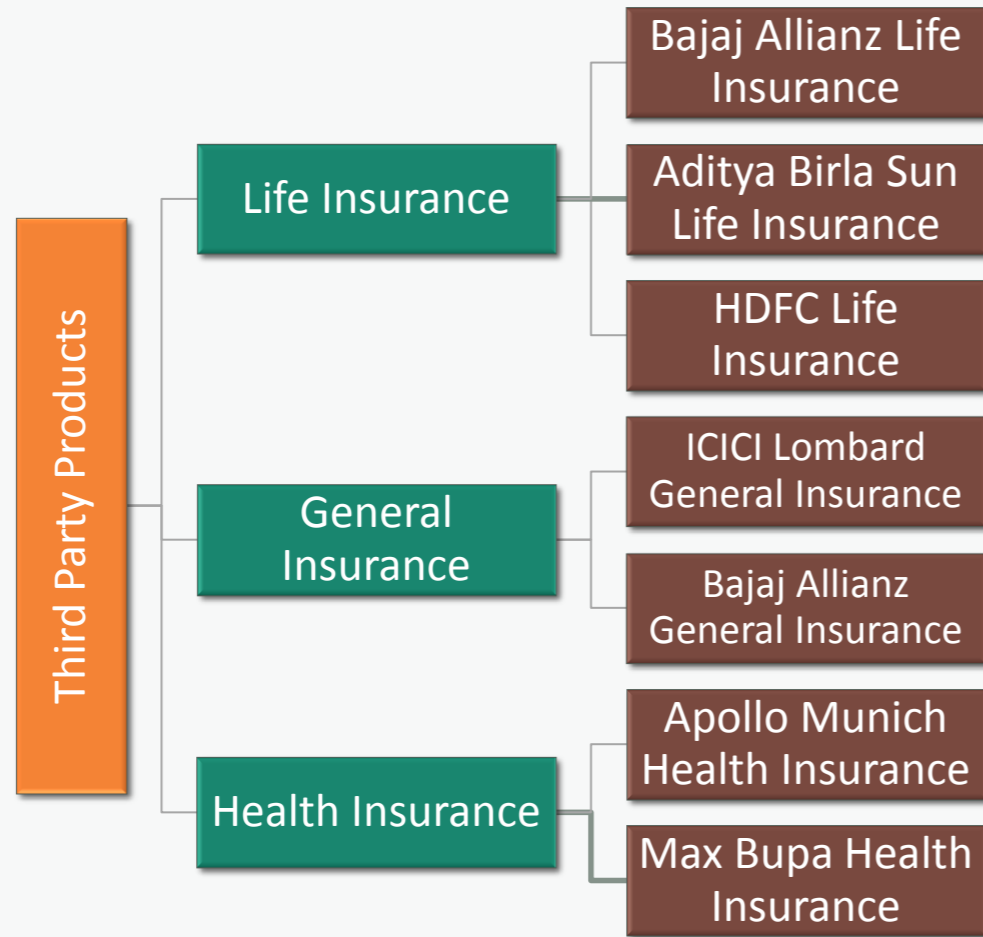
Third Party Products

Life Insurance

Bajaj Allianz Life Insurance

Aditya Birla Sun Life Insurance

HDFC Life Insurance

General Insurance

ICICI Lombard General Insurance

Bajaj Allianz General Insurance

Health Insurance

Apollo Munich Health Insurance

Max Bupa Health Insurance